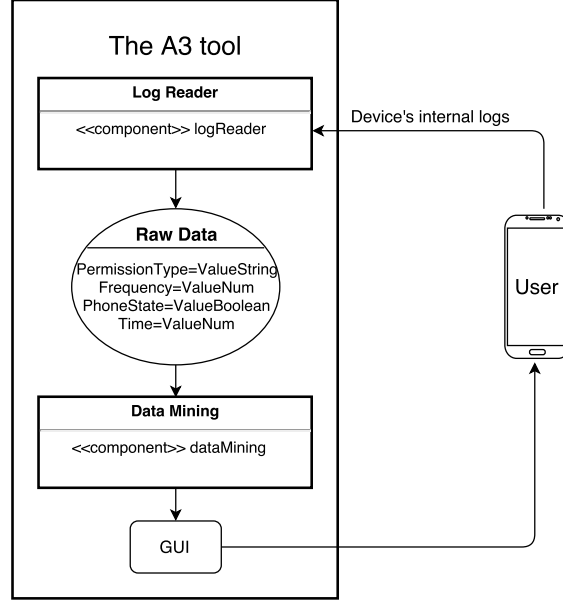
The A3 tool

Log Reader

<<component>> logReader

Device's internal logs

Raw Data

PermissionType=ValueString
Frequency=ValueNum
PhoneState=ValueBoolean
Time=ValueNum

User

Data Mining

<<component>> dataMining

GUI